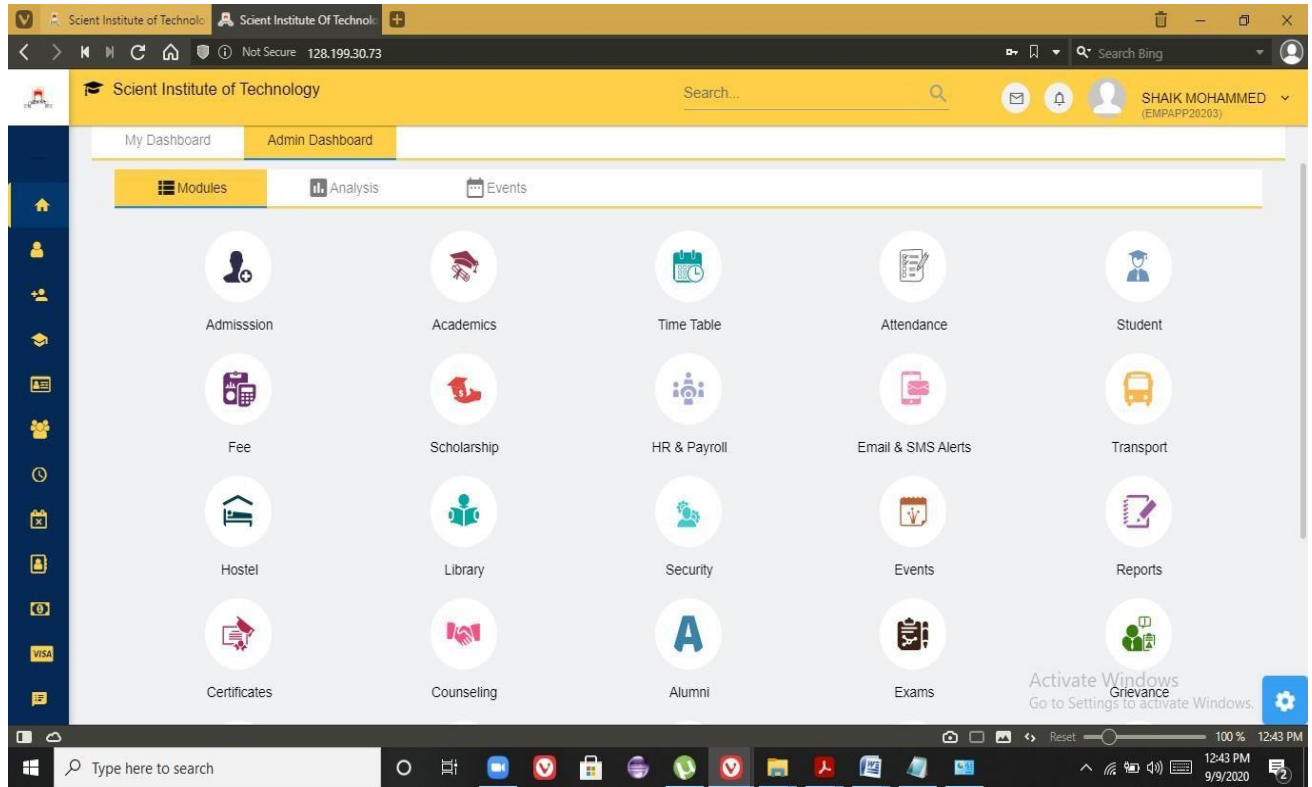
Scient Institute of Technolo | Scient Institute Of Technolo

Not Secure 128.199.30.73

Search Bing

Scient Institute of Technology

Search...

SHAIK MOHAMMED
(EMPAPP20203)

My Dashboard | Admin Dashboard

Modules | Analysis | Events

Admisssion
Academics
Time Table
Attendance
Student

Fee
Scholarship
HR & Payroll
Email & SMS Alerts
Transport

Hostel
Library
Security
Events
Reports

Certificates
Counseling
Alumni
Exams
Grievance

Activate Windows
Go to Settings to activate Windows.

Reset 100 % 12:43 PM

Type here to search

12:43 PM
9/9/2020